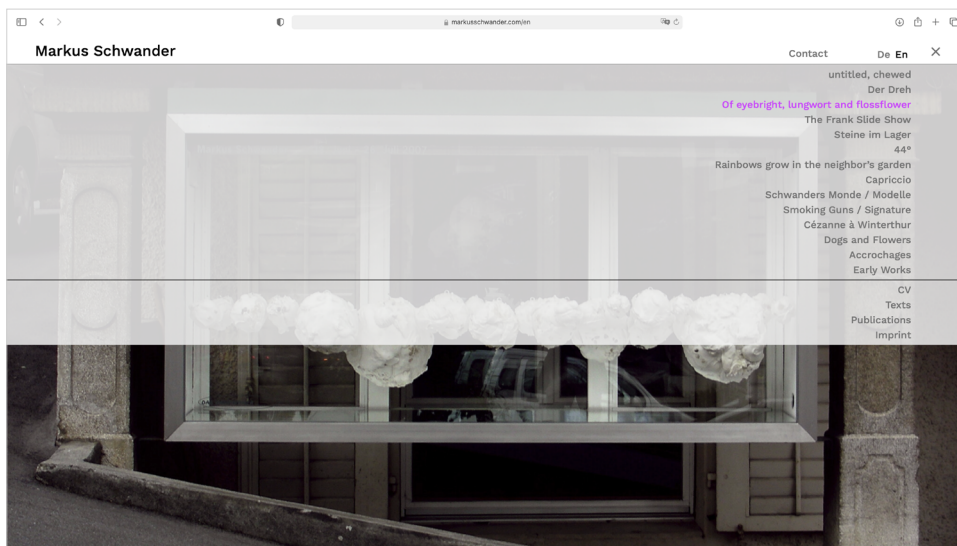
markusschwander.com/en

Markus Schwander

Contact De En ×

untitled, chewed
Der Dreh
Of eyebright, lungwort and flossflower
The Frank Slide Show
Steine im Lager
44°
Rainbows grow in the neighbor's garden
Capriccio
Schwanders Monde / Modelle
Smoking Guns / Signature
Cézanne à Winterthur
Dogs and Flowers
Accrochages
Early Works

CV
Texts
Publications
Imprint